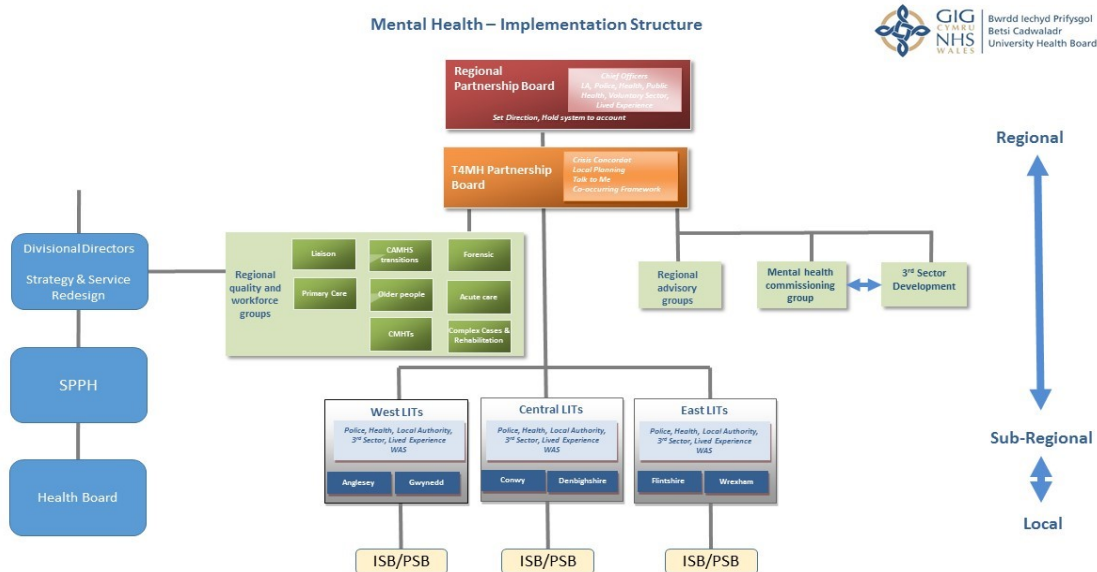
Mental Health – Implementation Structure

GIG CYMRU NHS WALES | Bwrdd Iechyd Prifysgol Betsi Cadwaladr University Health Board

Regional Partnership Board

Chief Officers LA, Police, Health, Public Health, Voluntary Sector, Lived Experience

Set Direction, Hold system to account

T4MH Partnership Board

Crisis Concordat
Local Planning
Talk to Me
Co-occurring Framework

Regional

Divisional Directors

Strategy & Service Redesign

SPPH

Health Board

Regional quality and workforce groups

Liaison

CAMHS transitions

Forensic

Primary Care

Older people

Acute care

CMHTs

Complex Cases & Rehabilitation

Regional advisory groups

Mental health commissioning group

3rd Sector Development

West LITs

Police, Health, Local Authority, 3rd Sector, Lived Experience WAS

Anglesey

Gwynedd

Central LITs

Police, Health, Local Authority, 3rd Sector, Lived Experience WAS

Conwy

Denbighshire

East LITs

Police, Health, Local Authority, 3rd Sector, Lived Experience WAS

Flintshire

Wrexham

Sub-Regional

Local

ISB/PSB

ISB/PSB

ISB/PSB